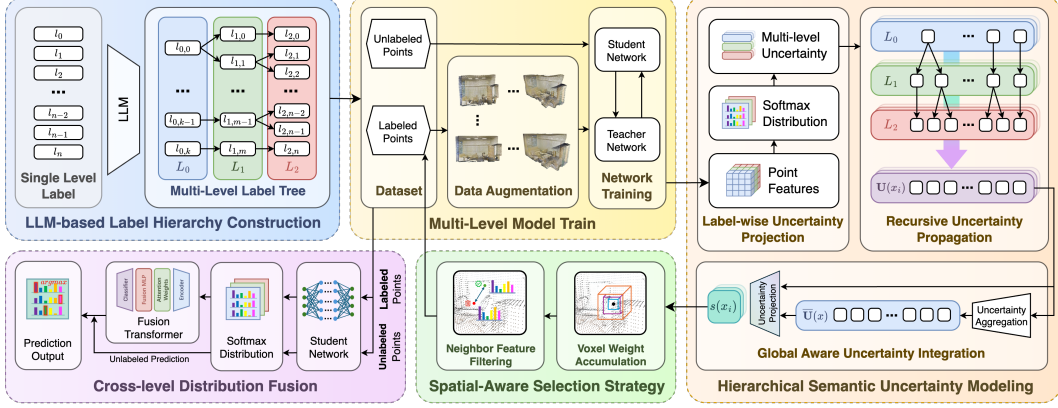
$l_0$
$l_1$
$l_2$
...
$l_{n-2}$
$l_{n-1}$
$l_n$
Single Level Label

LLM

$l_{0,0}$
...
$l_{0,k-1}$
$l_{0,k}$
$L_0$
$l_{1,0}$
$l_{1,1}$
...
$l_{1,m-1}$
$l_{1,m}$
$L_1$
$l_{2,0}$
$l_{2,1}$
$l_{2,2}$
...
$l_{2,n-2}$
$l_{2,n-1}$
$l_{2,n}$
$L_2$
Multi-Level Label Tree

LLM-based Label Hierarchy Construction

Unlabeled Points
Labeled Points
Dataset
...
...
...
Data Augmentation
Student Network
Teacher Network
Network Training

Multi-Level Model Train

Multi-level Uncertainty
Softmax Distribution
Point Features
Label-wise Uncertainty Projection

$L_0$
...
$L_1$
...
$L_2$
...
$\mathbf{U}(x_i)$
...
Recursive Uncertainty Propagation

$s(x_i)$
Uncertainty Projection
$\overline{\mathbf{U}}(x)$
...
Uncertainty Aggregation
Global Aware Uncertainty Integration

Hierarchical Semantic Uncertainty Modeling

Prediction Output
Classifier
Fusion MLP
Attention Weights
Encoder
Fusion Transformer
Softmax Distribution
Unlabeled Prediction
Student Network
Labeled Points
Unlabeled Points

Cross-level Distribution Fusion

Neighbor Feature Filtering
Voxel Weight Accumulation

Spatial-Aware Selection Strategy